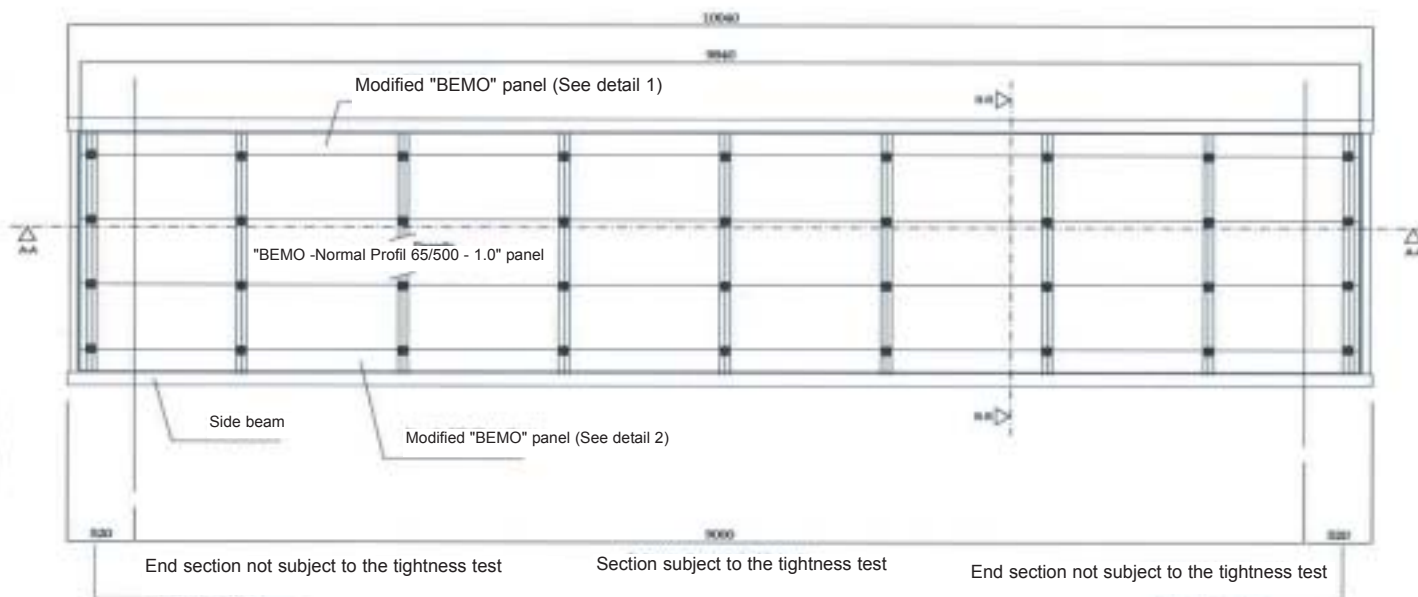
10040

9840

Modified "BEMO" panel (See detail 1)

B-B

A-A

"BEMO -Normal Profil 65/500 - 1.0" panel

A-A

B-B

Side beam

Modified "BEMO" panel (See detail 2)

520

9000

520

End section not subject to the tightness test

Section subject to the tightness test

End section not subject to the tightness test